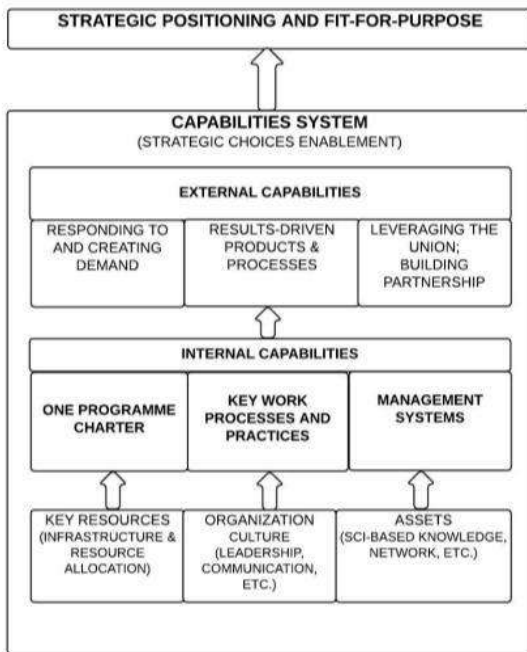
STRATEGIC POSITIONING AND FIT-FOR-PURPOSE

CAPABILITIES SYSTEM
(STRATEGIC CHOICES ENABLEMENT)

EXTERNAL CAPABILITIES

RESPONDING TO AND CREATING DEMAND

RESULTS-DRIVEN PRODUCTS & PROCESSES

LEVERAGING THE UNION; BUILDING PARTNERSHIP

INTERNAL CAPABILITIES

ONE PROGRAMME CHARTER

KEY WORK PROCESSES AND PRACTICES

MANAGEMENT SYSTEMS

KEY RESOURCES (INFRASTRUCTURE & RESOURCE ALLOCATION)

ORGANIZATION CULTURE (LEADERSHIP, COMMUNICATION, ETC.)

ASSETS (SCI-BASED KNOWLEDGE, NETWORK, ETC.)